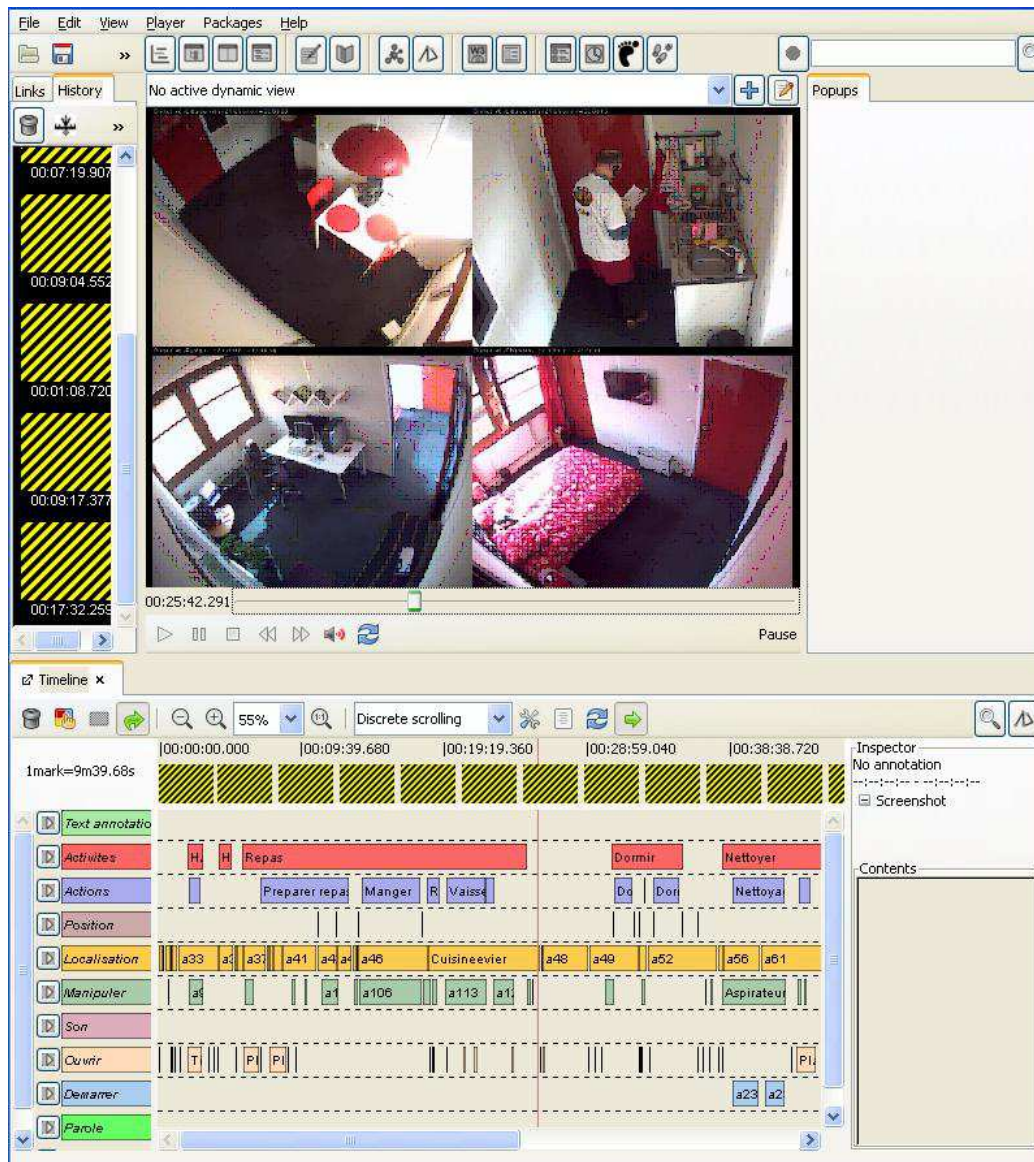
File Edit View Player Packages Help

Links History

No active dynamic view

Popups

00:07:19.907
00:09:04.552
00:01:08.720
00:09:17.377
00:17:32.259

00:25:42.291

Pause

Timeline ×

55%

Discrete scrolling

|00:00:00.000 |00:09:39.680 |00:19:19.360 |00:28:59.040 |00:38:38.720

1mark=9m39.68s

Text annotatio
Activites
Actions
Position
Localisation
Manipuler
Son
Ouvrir
Demarrer
Parole

H H Repas Dormir Nettoyer
Preparer repa Manger R Vaisse Do Dor Nettoya
a33 a3 a37 a41 a4 a4 a46 Cuisineevier a48 a49 a52 a56 a61
a9 a1 a106 a113 a1 Aspirateur
T PI PI PI
a23 a2

Inspector
No annotation
--:--:--.--- - --:--:--.---
Screenshot

Contents